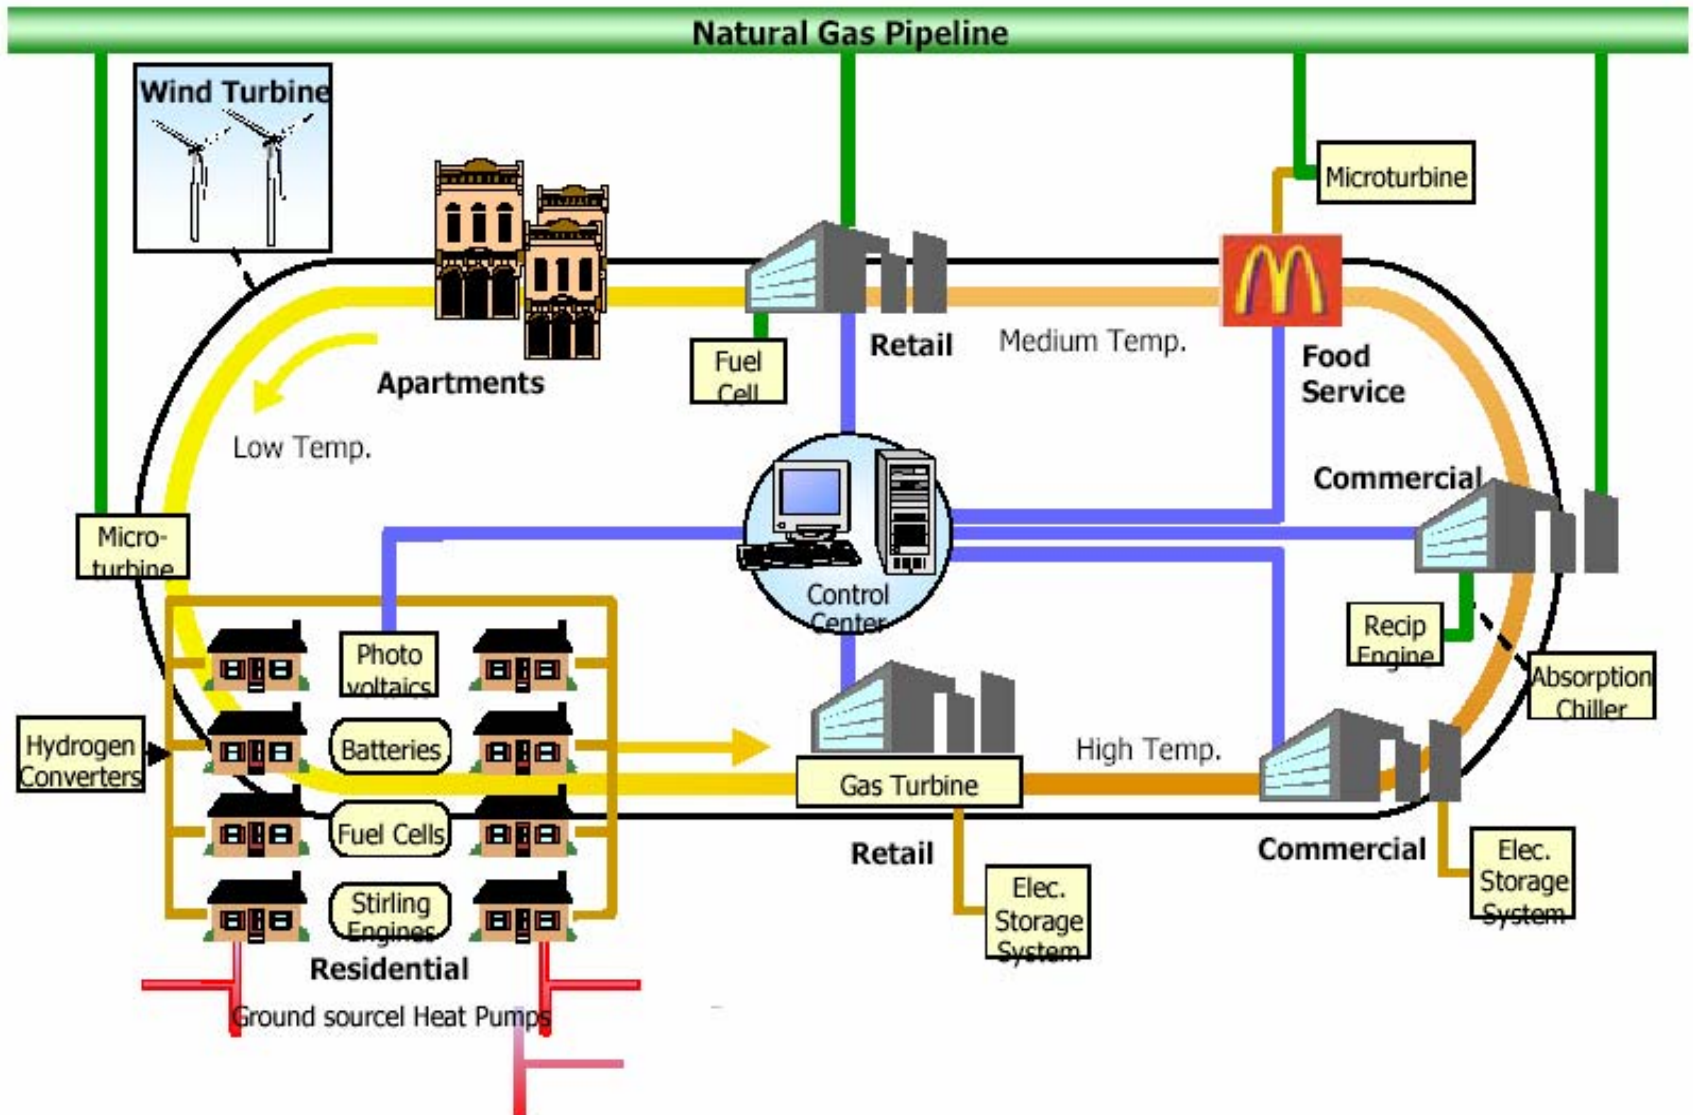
Natural Gas Pipeline

Wind Turbine

Microturbine

Apartments

Fuel Cell

Retail

Medium Temp.

Food Service

Low Temp.

Commercial

Micro-turbine

Control Center

Recip Engine

Absorption Chiller

Photo voltaics

Hydrogen Converters

Batteries

Gas Turbine

High Temp.

Fuel Cells

Retail

Commercial

Elec. Storage System

Elec. Storage System

Stirling Engines

Residential

Ground sourcel Heat Pumps